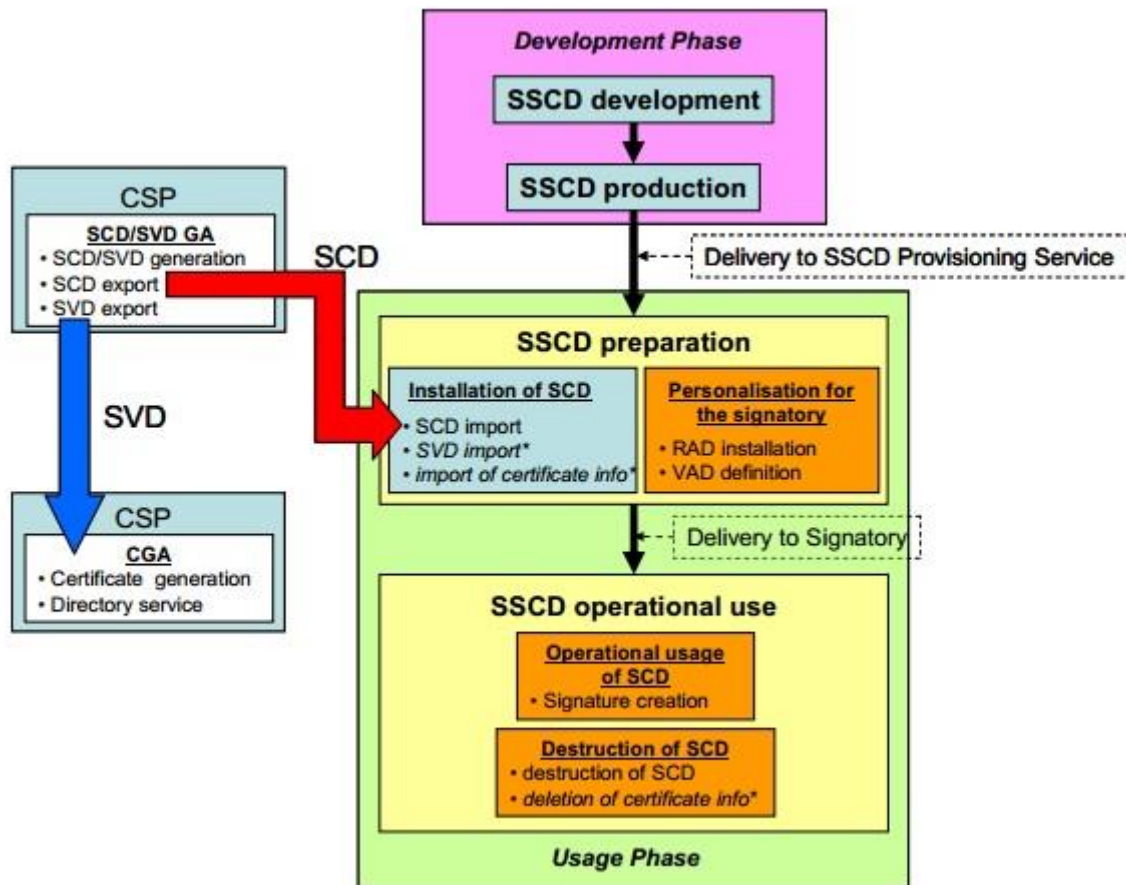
Development Phase

SSCD development

SSCD production

CSP

SCD/SVD GA
• SCD/SVD generation
• SCD export
• SVD export

SCD

Delivery to SSCD Provisioning Service

SSCD preparation

Installation of SCD
• SCD import
• SVD import*
• import of certificate info*

Personalisation for the signatory
• RAD installation
• VAD definition

SVD

CSP

CGA
• Certificate generation
• Directory service

Delivery to Signatory

SSCD operational use

Operational usage of SCD
• Signature creation

Destruction of SCD
• destruction of SCD
• deletion of certificate info*

Usage Phase